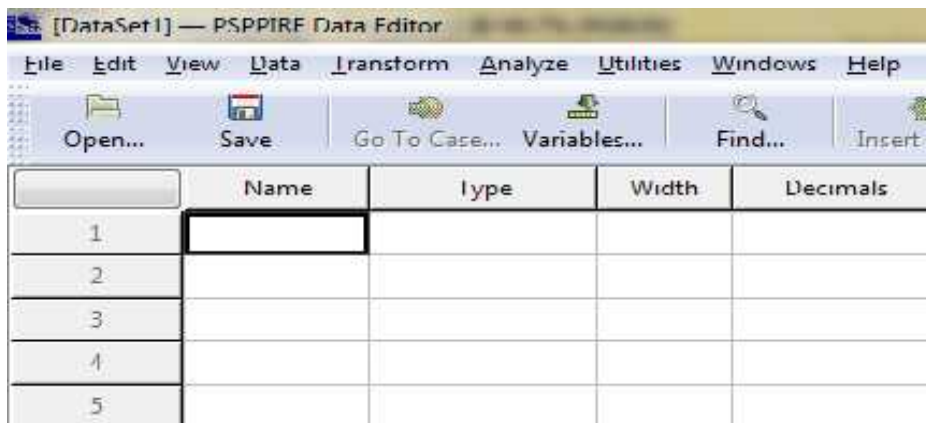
[DataSet1] — PSPPIRE Data Editor

File Edit View Data Transform Analyze Utilities Windows Help

Open... Save Go To Case... Variables... Find... Insert

| | Name | Type | Width | Decimals |
|---|---|---|---|---|
| 1 | | | | |
| 2 | | | | |
| 3 | | | | |
| 4 | | | | |
| 5 | | | | |